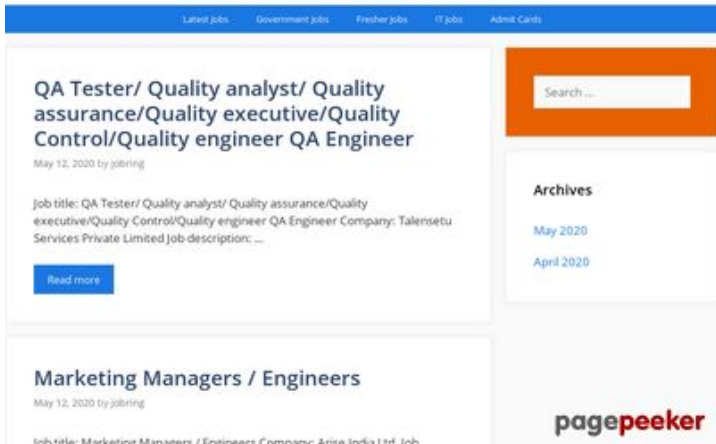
Latest Jobs Government Jobs Fresher Jobs IT Jobs Admit Cards

QA Tester/ Quality analyst/ Quality assurance/Quality executive/Quality Control/Quality engineer QA Engineer

May 12, 2020 by jobring

Job title: QA Tester/ Quality analyst/ Quality assurance/Quality executive/Quality Control/Quality engineer QA Engineer Company: Talensetu Services Private Limited Job description: …

Read more

Marketing Managers / Engineers

May 12, 2020 by jobring

Job title: Marketing Managers / Engineers Company: Arise India Ltd. Job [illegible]

Search …

Archives

May 2020

April 2020

pagepeeker